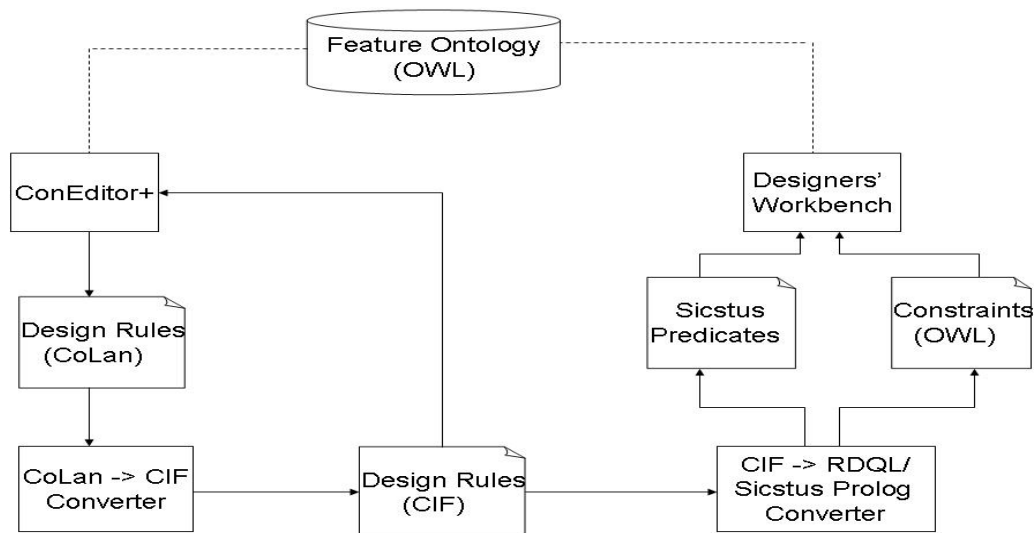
Feature Ontology (OWL)

ConEditor+

Designers' Workbench

Design Rules (CoLan)

Sicstus Predicates

Constraints (OWL)

CoLan -> CIF Converter

Design Rules (CIF)

CIF -> RDQL/ Sicstus Prolog Converter